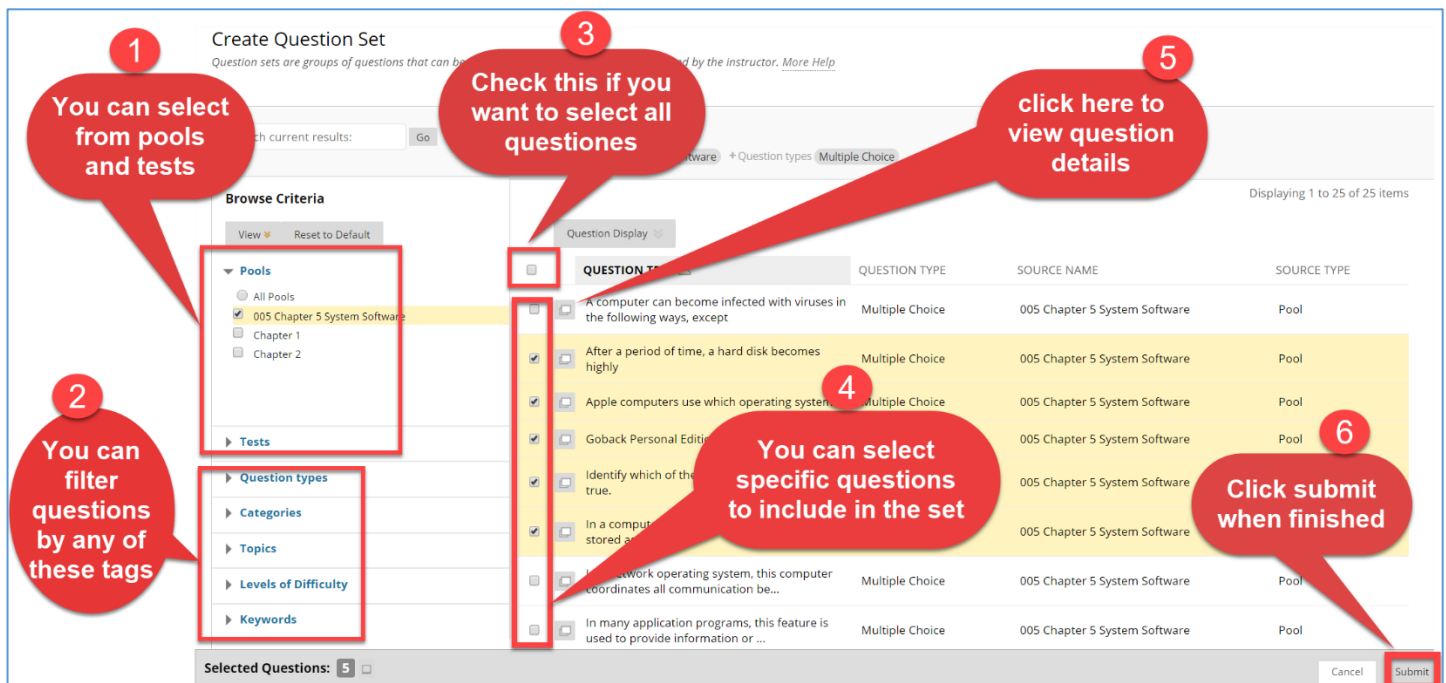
Create Question Set

Question sets are groups of questions that can be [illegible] by the instructor. More Help

1
You can select from pools and tests

3
Check this if you want to select all questiones

5
click here to view question details

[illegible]ch current results: Go

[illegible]ftware + Question types Multiple Choice

Browse Criteria

View Reset to Default

Displaying 1 to 25 of 25 items

Question Display

Pools
All Pools
005 Chapter 5 System Software
Chapter 1
Chapter 2

Tests

2
You can filter questions by any of these tags

Question types
Categories
Topics
Levels of Difficulty
Keywords

| QUESTION T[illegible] | QUESTION TYPE | SOURCE NAME | SOURCE TYPE |
|---|---|---|---|
| A computer can become infected with viruses in the following ways, except | Multiple Choice | 005 Chapter 5 System Software | Pool |
| After a period of time, a hard disk becomes highly | Multiple Choice | 005 Chapter 5 System Software | Pool |
| Apple computers use which operating system | Multiple Choice | 005 Chapter 5 System Software | Pool |
| Goback Personal Editi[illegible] | | 005 Chapter 5 System Software | Pool |
| Identify which of the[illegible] true. | | 005 Chapter 5 System Software | |
| In a comput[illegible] stored a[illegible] | | 005 Chapter 5 System Software | |
| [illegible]etwork operating system, this computer coordinates all communication be... | Multiple Choice | 005 Chapter 5 System Software | Pool |
| In many application programs, this feature is used to provide information or ... | Multiple Choice | 005 Chapter 5 System Software | Pool |

4
You can select specific questions to include in the set

6
Click submit when finished

Selected Questions: 5

Cancel Submit